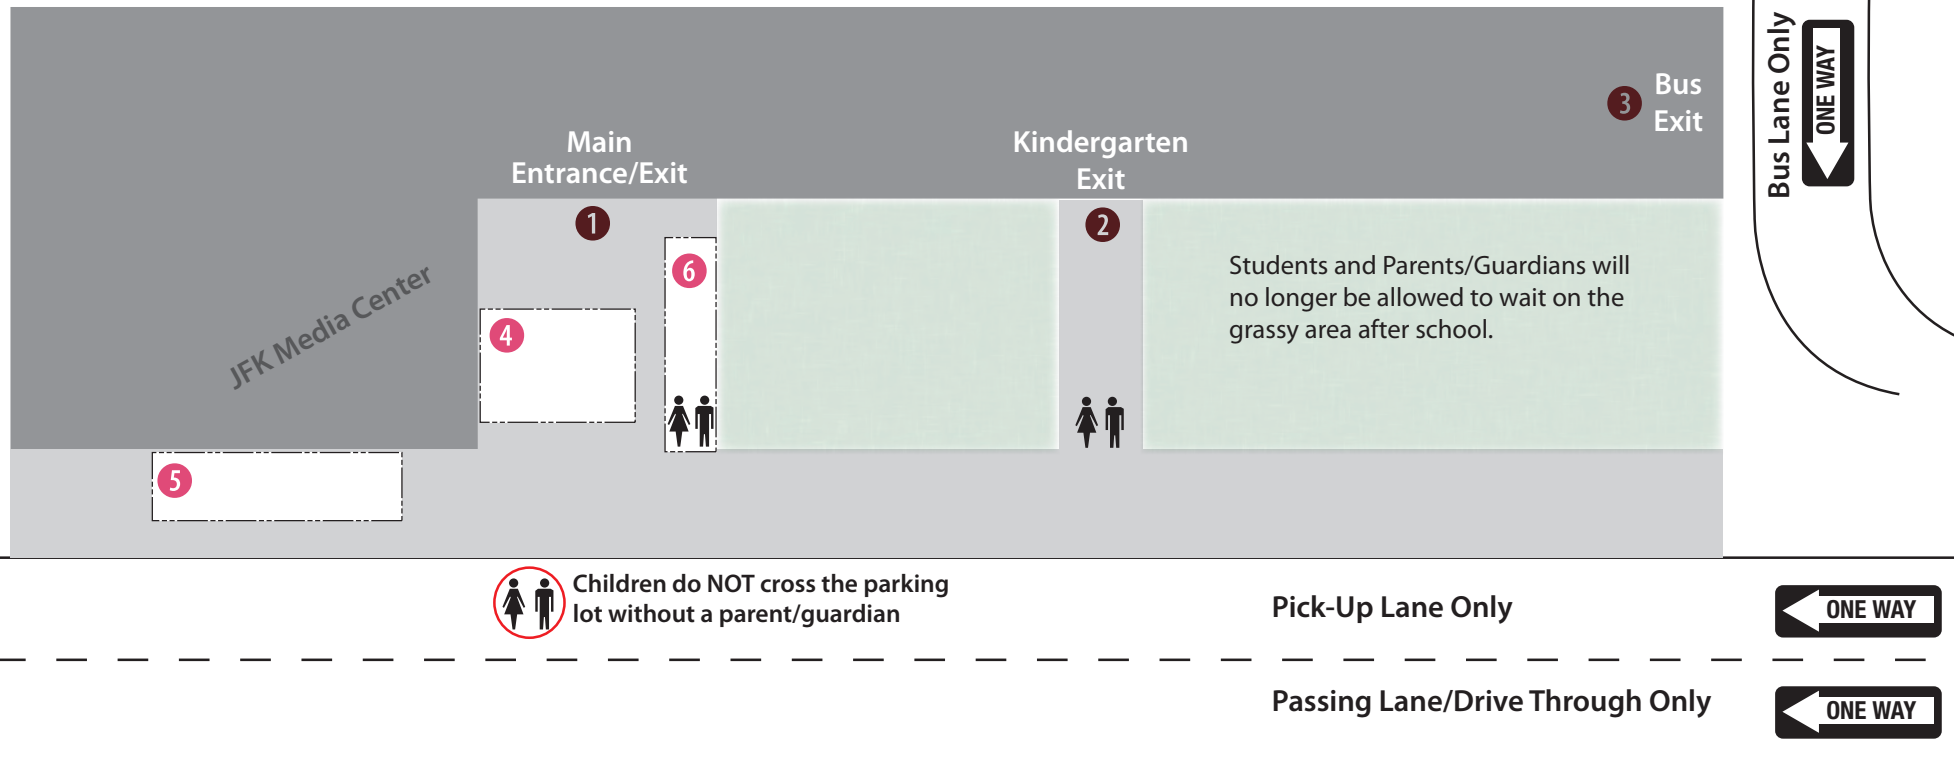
Main Entrance/Exit

Kindergarten Exit

3 Bus Exit

Bus Lane Only

ONE WAY

1

2

6

4

JFK Media Center

Students and Parents/Guardians will no longer be allowed to wait on the grassy area after school.

5

Children do NOT cross the parking lot without a parent/guardian

Pick-Up Lane Only

ONE WAY

Passing Lane/Drive Through Only

ONE WAY